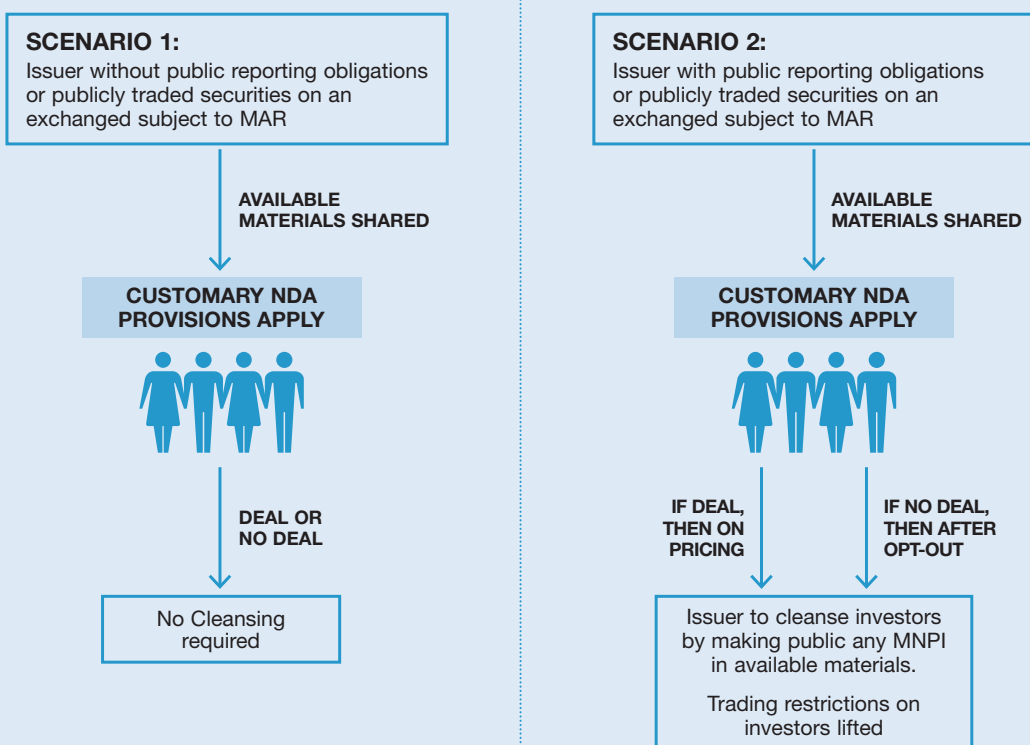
SCENARIO 1:
Issuer without public reporting obligations or publicly traded securities on an exchanged subject to MAR

AVAILABLE MATERIALS SHARED

CUSTOMARY NDA PROVISIONS APPLY

DEAL OR NO DEAL

No Cleansing required

SCENARIO 2:
Issuer with public reporting obligations or publicly traded securities on an exchanged subject to MAR

AVAILABLE MATERIALS SHARED

CUSTOMARY NDA PROVISIONS APPLY

IF DEAL, THEN ON PRICING

IF NO DEAL, THEN AFTER OPT-OUT

Issuer to cleanse investors by making public any MNPI in available materials.

Trading restrictions on investors lifted